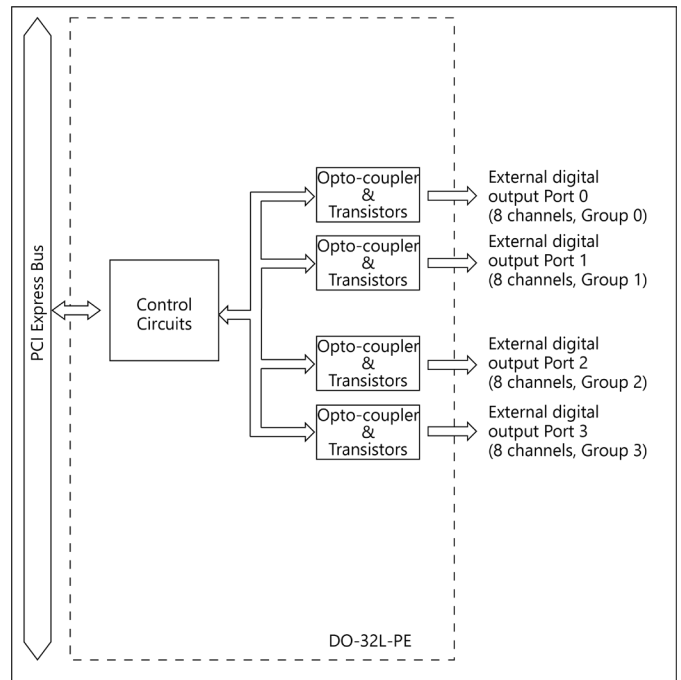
PCI Express Bus

Control Circuits

Opto-coupler & Transistors

External digital output Port 0 (8 channels, Group 0)

Opto-coupler & Transistors

External digital output Port 1 (8 channels, Group 1)

Opto-coupler & Transistors

External digital output Port 2 (8 channels, Group 2)

Opto-coupler & Transistors

External digital output Port 3 (8 channels, Group 3)

DO-32L-PE